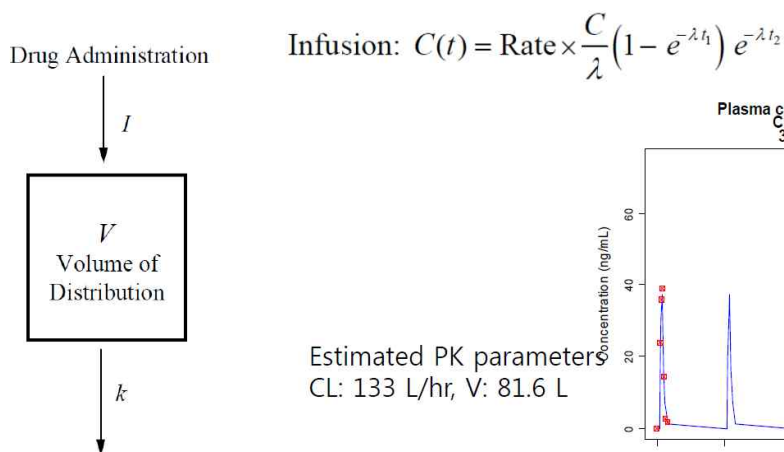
Drug Administration

$I$

$V$
Volume of Distribution

$k$

Infusion: $C(t) = \text{Rate} \times \frac{C}{\lambda}\left(1 - e^{-\lambda t_1}\right) e^{-\lambda t_2}$

Plasma c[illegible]

Concentration (ng/mL)

60

40

20

0

Estimated PK parameters
CL: 133 L/hr, V: 81.6 L